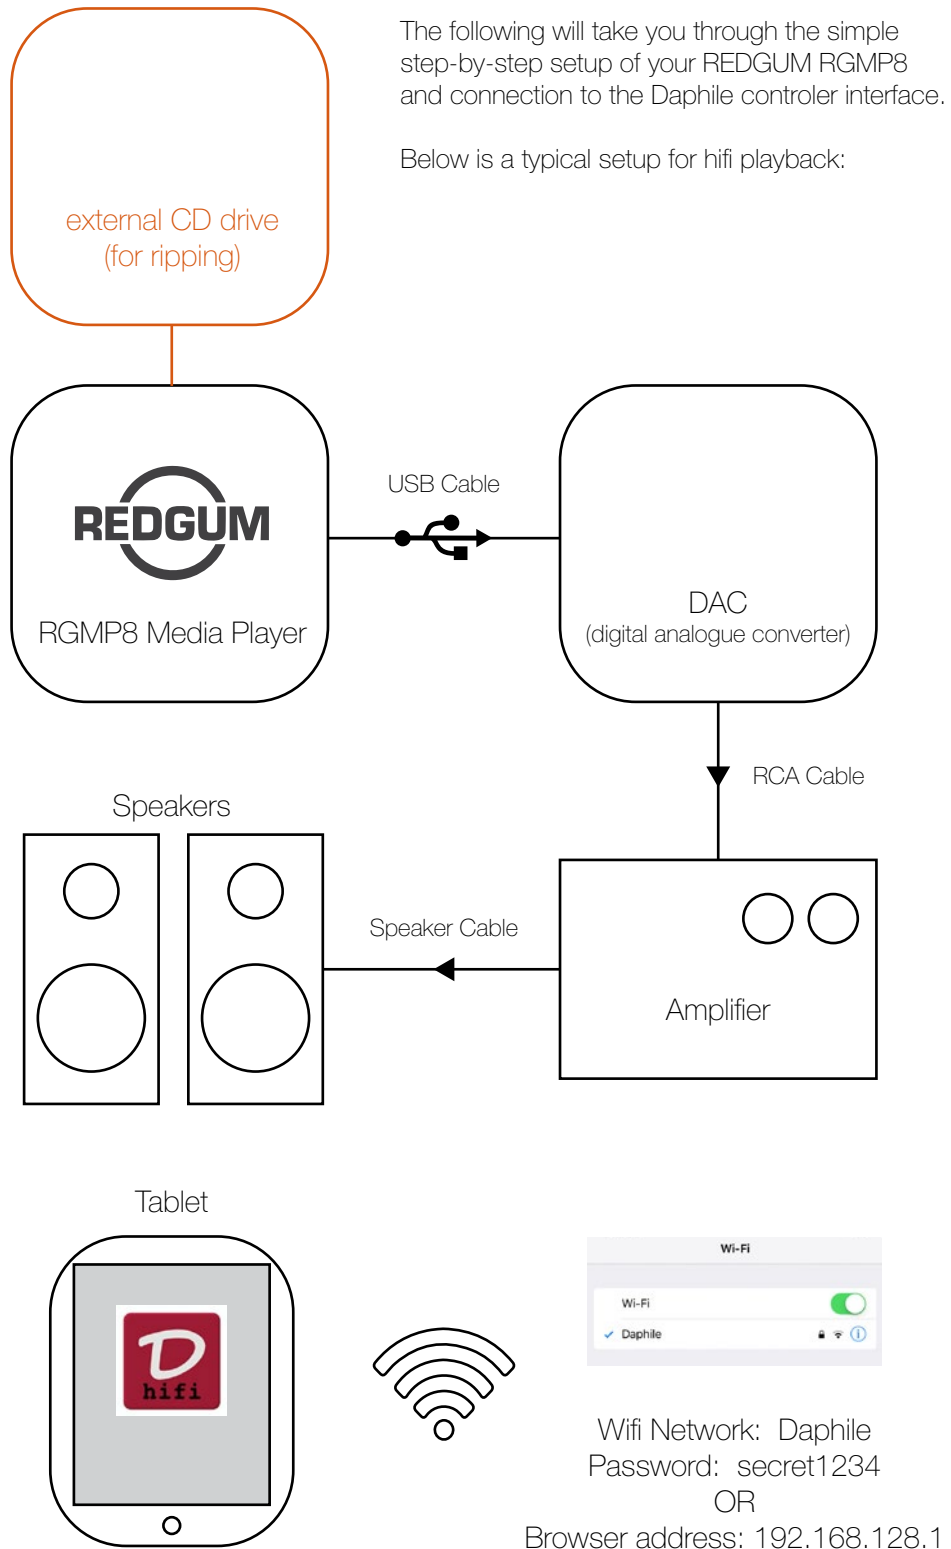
The following will take you through the simple step-by-step setup of your REDGUM RGMP8 and connection to the Daphile controler interface.

Below is a typical setup for hifi playback:

external CD drive
(for ripping)

REDGUM
RGMP8 Media Player

USB Cable

DAC
(digital analogue converter)

RCA Cable

Speakers

Speaker Cable

Amplifier

Tablet

D
hifi

Wi-Fi

Wi-Fi

Daphile

Wifi Network: Daphile
Password: secret1234
OR
Browser address: 192.168.128.1